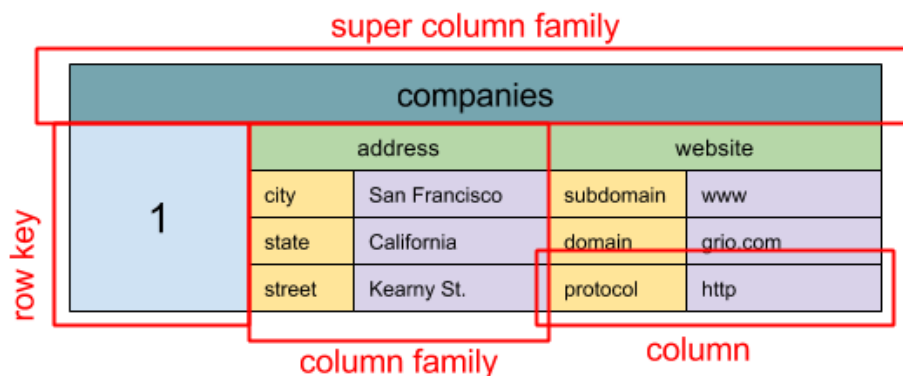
super column family

companies

row key

1

| address | | website | |
|---|---|---|---|
| city | San Francisco | subdomain | www |
| state | California | domain | grio.com |
| street | Kearny St. | protocol | http |

column family

column